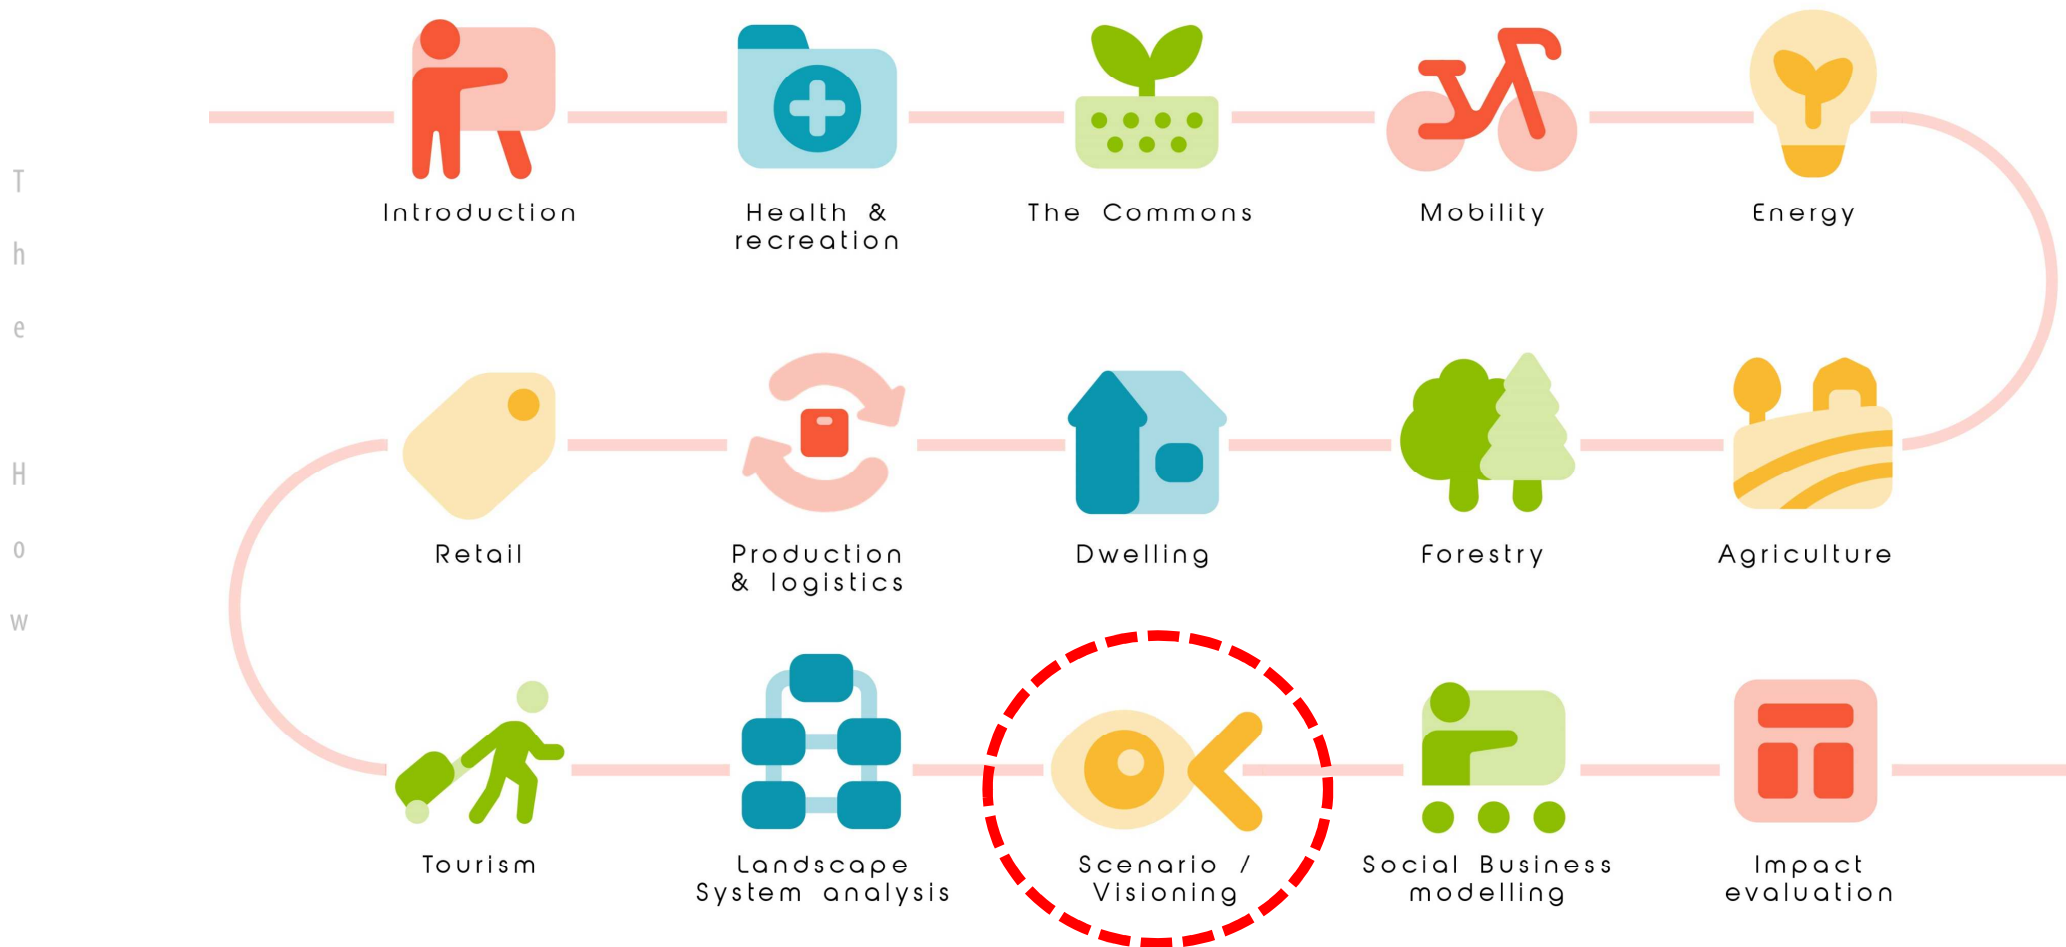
T
h
e

H
o
w

Introduction

Health & recreation

The Commons

Mobility

Energy

Retail

Production & logistics

Dwelling

Forestry

Agriculture

Tourism

Landscape System analysis

Scenario / Visioning

Social Business modelling

Impact evaluation